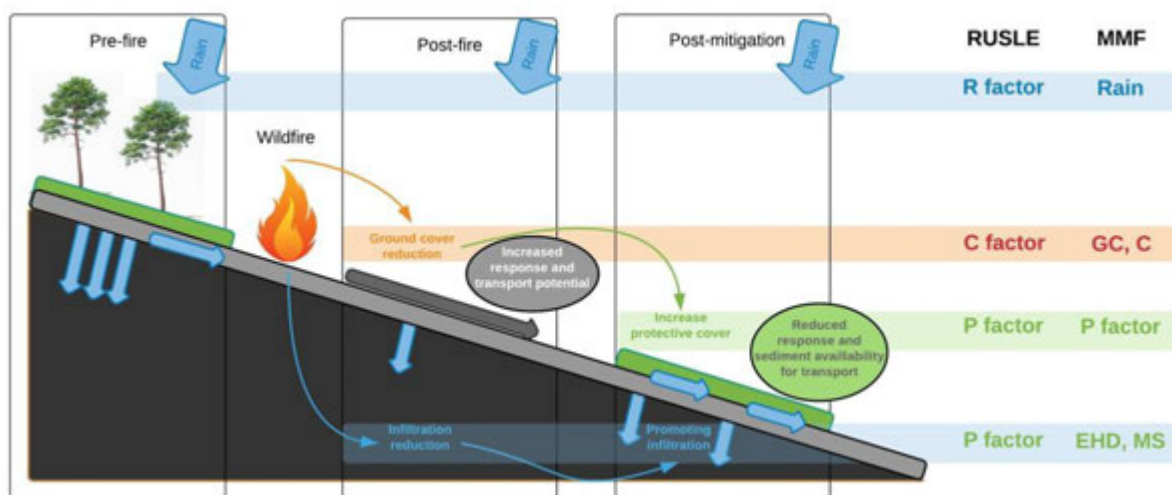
Pre-fire

Rain

Post-fire

Rain

Post-mitigation

Rain

RUSLE

MMF

R factor

Rain

Wildfire

Ground cover reduction

Increased response and transport potential

C factor

GC, C

Increase protective cover

Reduced response and sediment availability for transport

P factor

P factor

Infiltration reduction

Promoting infiltration

P factor

EHD, MS